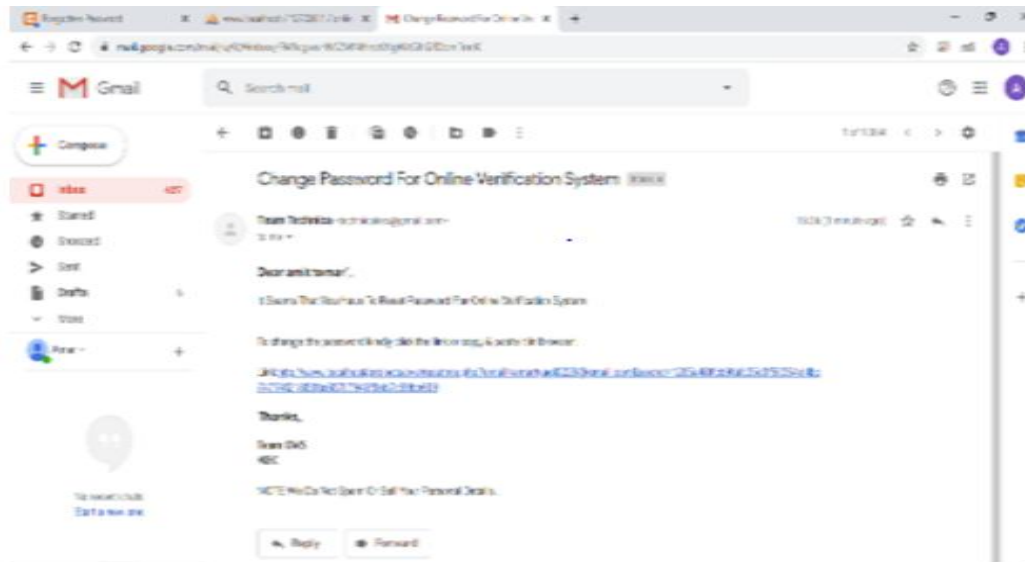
Forgotten Password
Change Password For Online Ve

Gmail
Search mail
Compose
Inbox
Starred
Snoozed
Sent
Drafts
More

Change Password For Online Verification System Inbox

Team Technica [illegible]
to me

Dear amit tomar,

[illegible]

To change the password kindly click the link or copy & paste it in browser:

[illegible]

Thanks,

Team OVS
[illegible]

NOTE: We Do Not Spam Or Sell Your Personal Details.

Reply
Forward

No recent chats
Start a new one